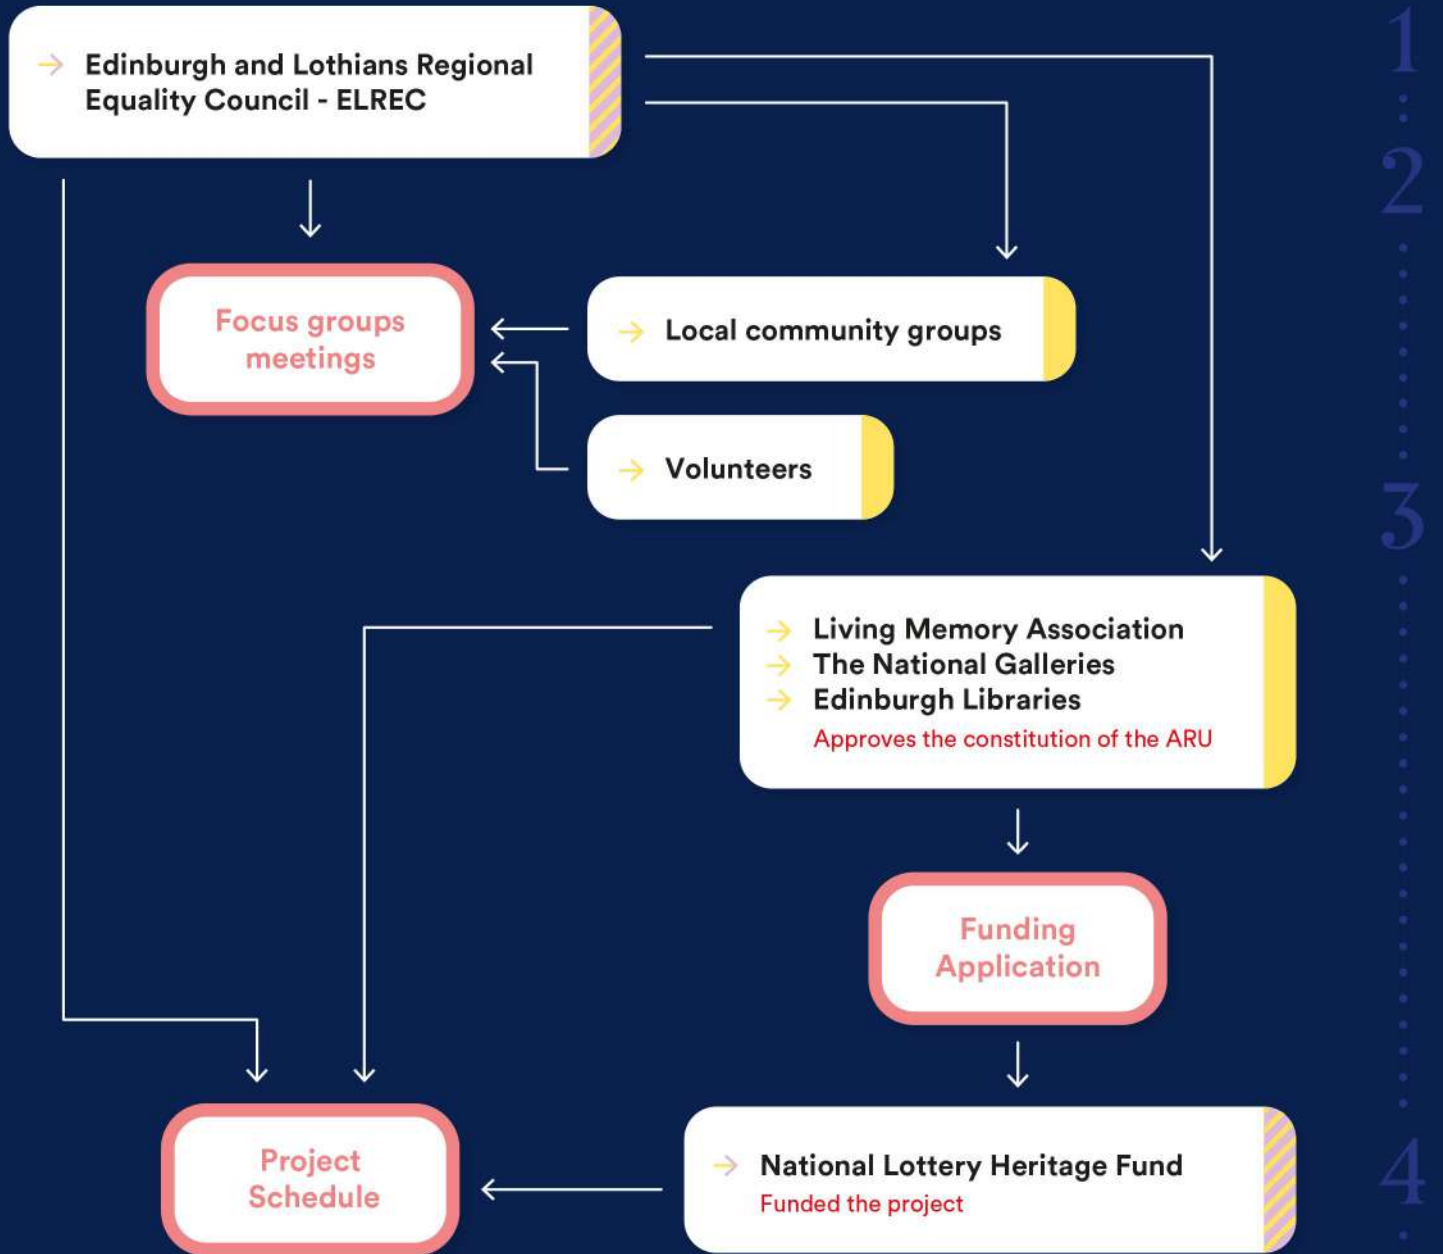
1

2

3

4

Edinburgh and Lothians Regional Equality Council - ELREC

Focus groups meetings

Local community groups

Volunteers

Living Memory Association
The National Galleries
Edinburgh Libraries
Approves the constitution of the ARU

Funding Application

Project Schedule

National Lottery Heritage Fund
Funded the project